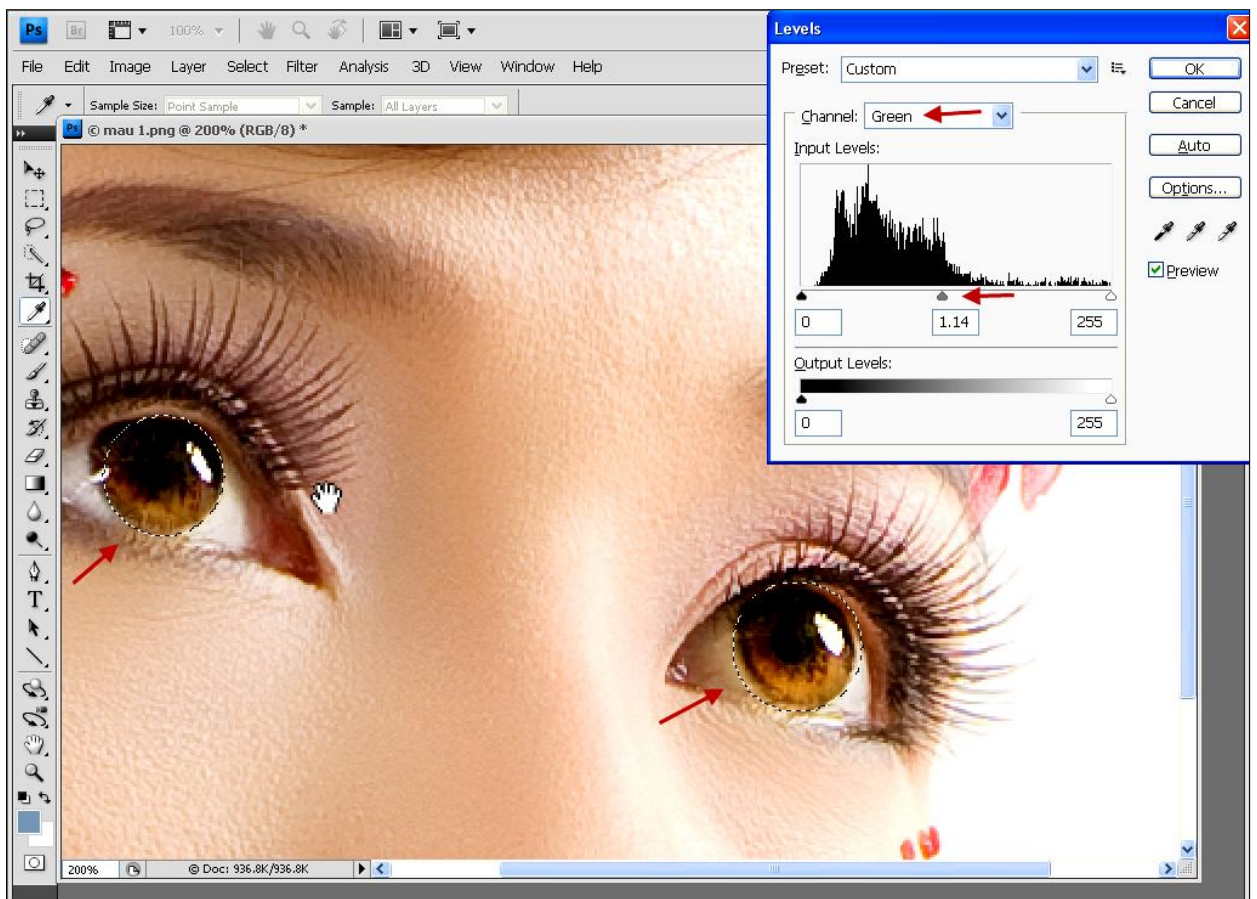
Ps Br 100%

File Edit Image Layer Select Filter Analysis 3D View Window Help

Sample Size: Point Sample Sample: All Layers

© mau 1.png @ 200% (RGB/8) *

Levels

Preset: Custom

OK

Cancel

Auto

Options...

Preview

Channel: Green

Input Levels:

0 1.14 255

Output Levels:

0 255

200% Doc: 936.8K/936.8K